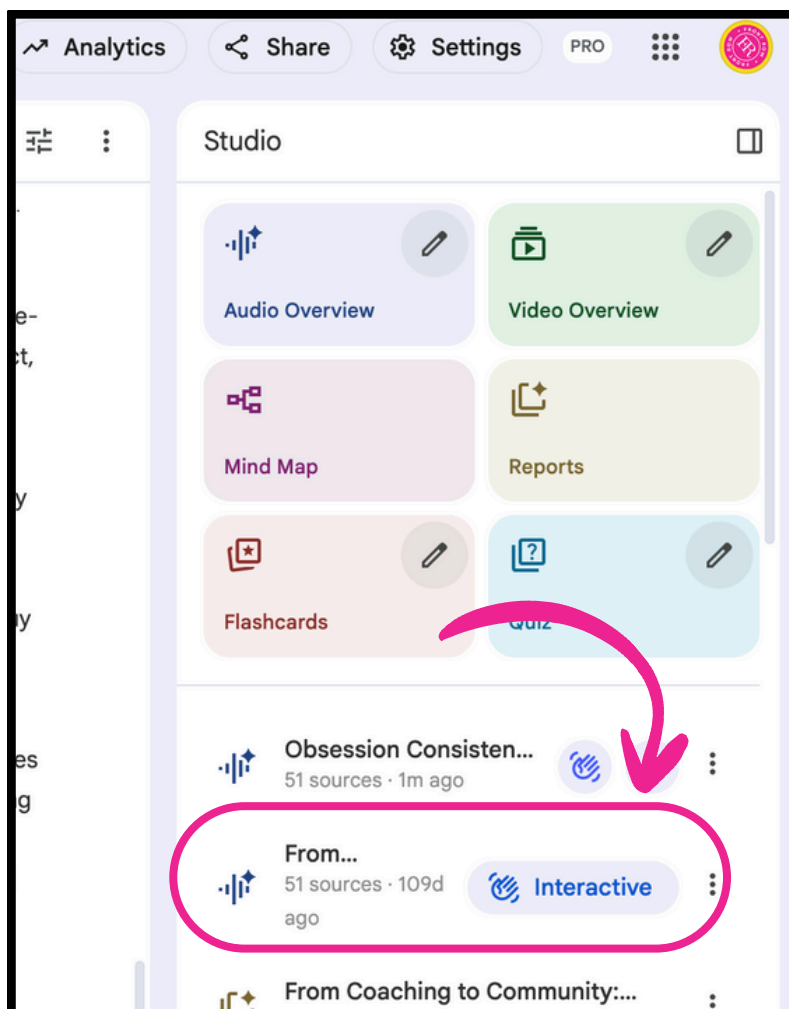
Analytics
Share
Settings
PRO

Studio

Audio Overview
Video Overview
Mind Map
Reports
Flashcards
Quiz

Obsession Consisten...
51 sources · 1m ago

From...
51 sources · 109d ago
Interactive

From Coaching to Community:...